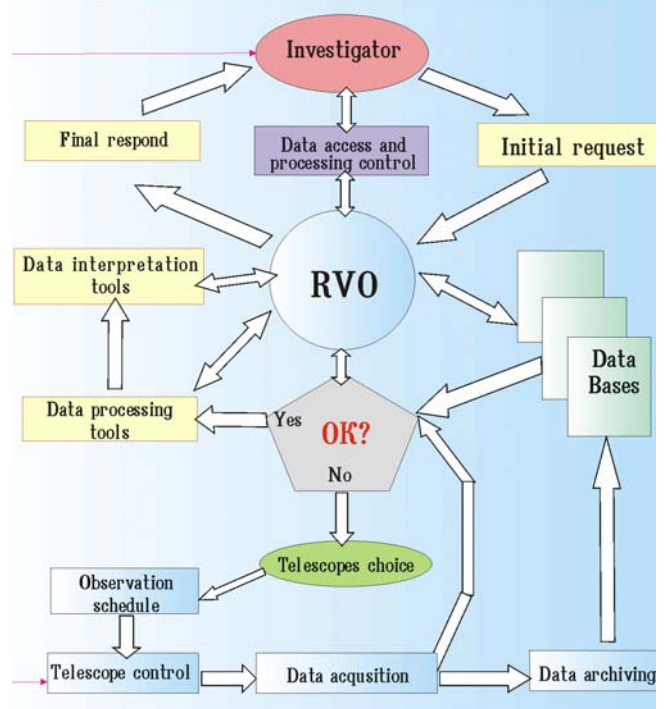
Investigator

Final respond

Data access and processing control

Initial request

Data interpretation tools

RVO

Data Bases

Data processing tools

Yes

OK?

No

Telescopes choice

Observation schedule

Telescope control

Data acqusition

Data archiving